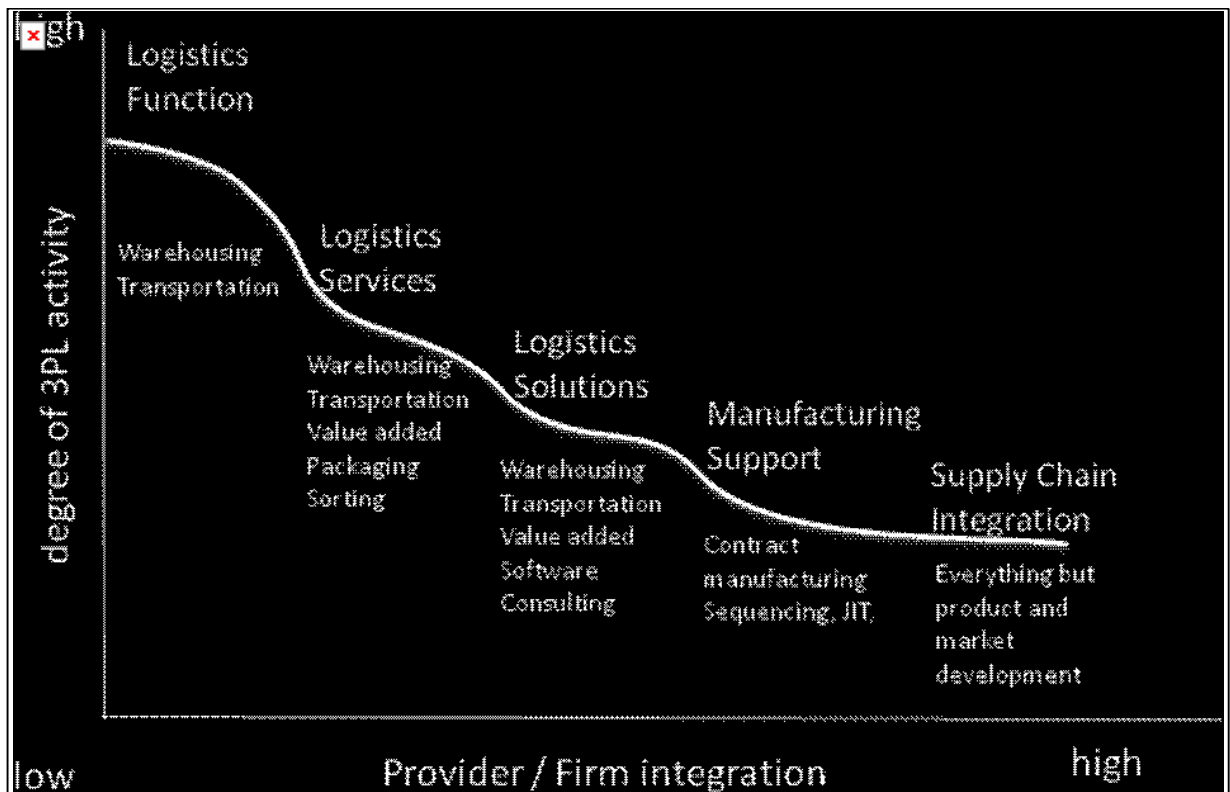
high

Logistics Function

Warehousing
Transportation

Logistics Services

Warehousing
Transportation
Value added
Packaging
Sorting

Logistics Solutions

Warehousing
Transportation
Value added
Software
Consulting

Manufacturing Support

Contract manufacturing
Sequencing, JIT,

Supply Chain Integration

Everything but product and market development

degree of 3PL activity

low

Provider / Firm integration

high